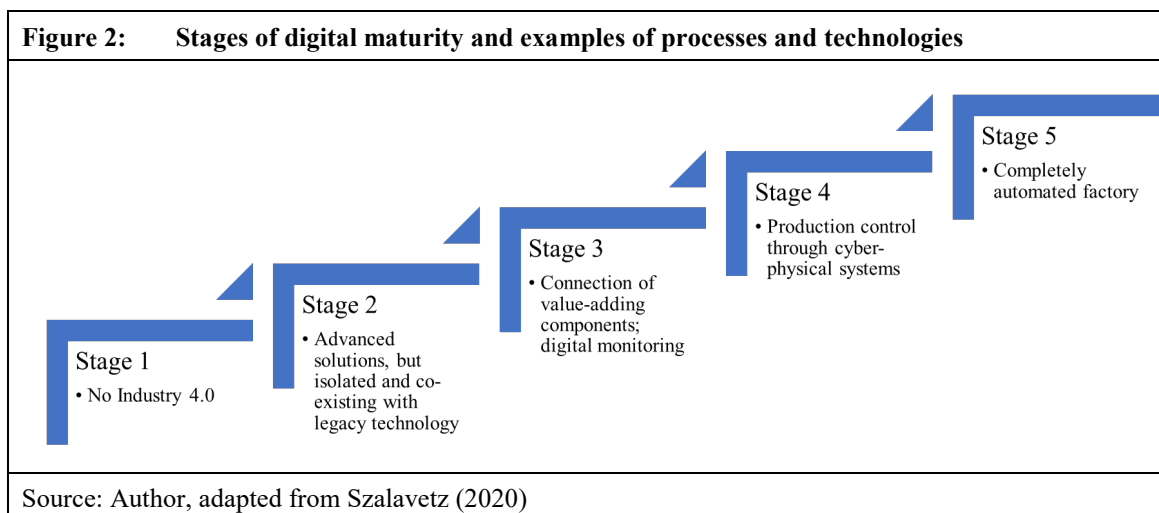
Figure 2: Stages of digital maturity and examples of processes and technologies

Stage 1
• No Industry 4.0

Stage 2
• Advanced solutions, but isolated and co-existing with legacy technology

Stage 3
• Connection of value-adding components; digital monitoring

Stage 4
• Production control through cyber-physical systems

Stage 5
• Completely automated factory

Source: Author, adapted from Szalavetz (2020)